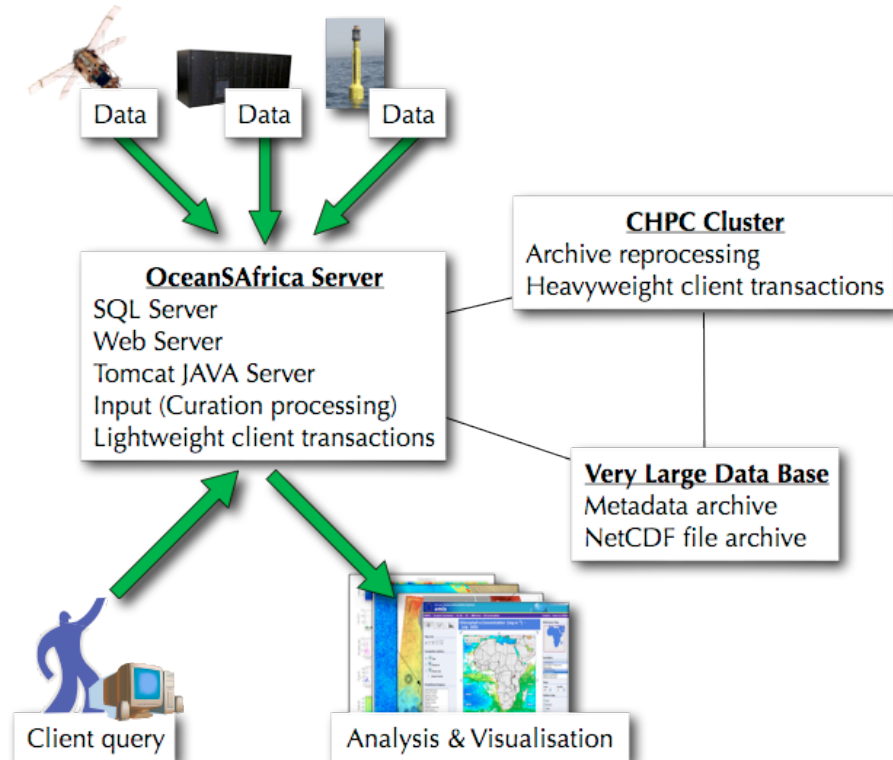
Data

Data

Data

CHPC Cluster
Archive reprocessing
Heavyweight client transactions

OceanSAfrica Server
SQL Server
Web Server
Tomcat JAVA Server
Input (Curation processing)
Lightweight client transactions

Very Large Data Base
Metadata archive
NetCDF file archive

Client query

Analysis & Visualisation